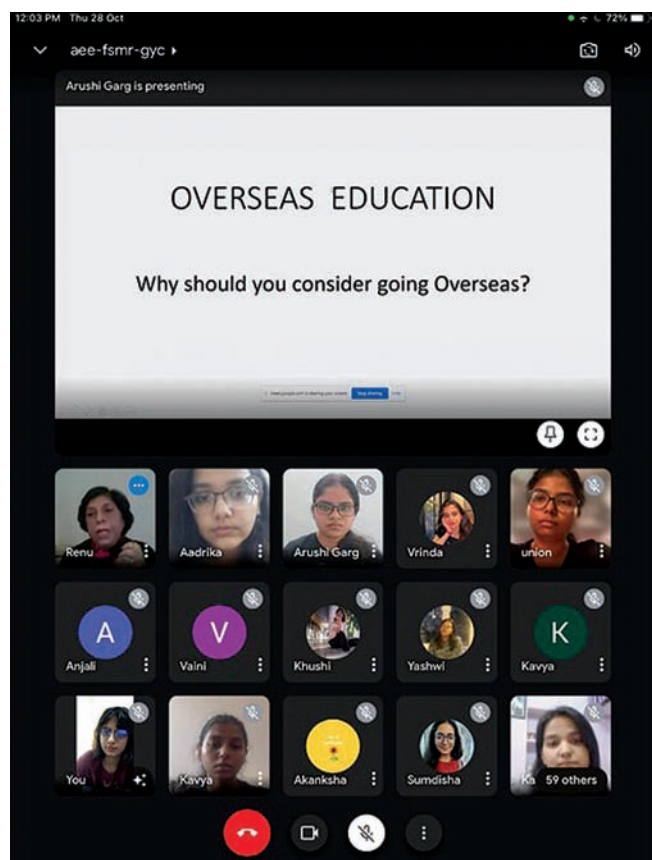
12:03 PM Thu 28 Oct

72%

aee-fsmr-gyc ▸

Arushi Garg is presenting

OVERSEAS EDUCATION

Why should you consider going Overseas?

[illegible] Stop sharing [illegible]

Renu

Aadrika

Arushi Garg

Vrinda

union

A

Anjali

V

Vaini

Khushi

Yashwi

K

Kavya

You

Kavya

Akanksha

Sumdisha

Ka

59 others